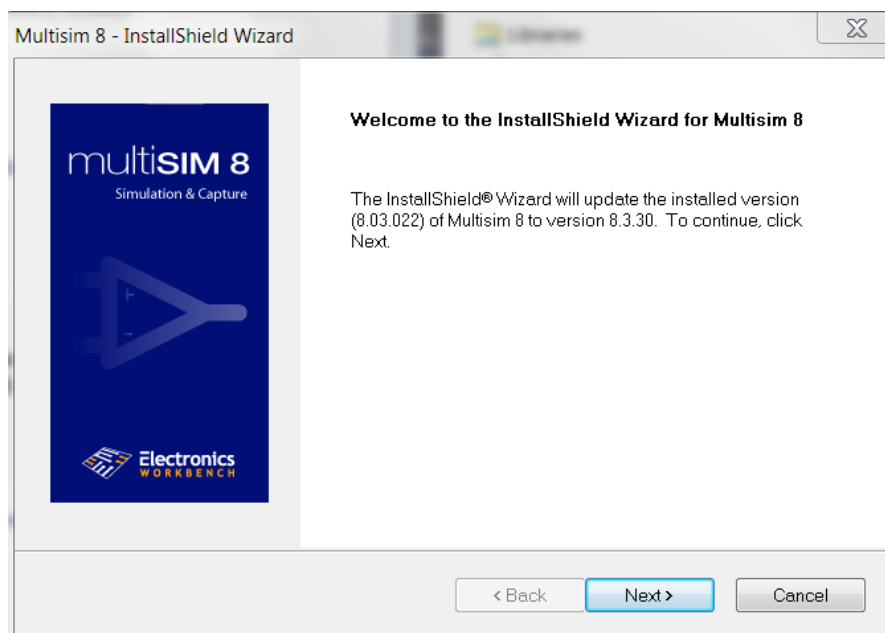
Multisim 8 - InstallShield Wizard

multiSIM 8
Simulation & Capture

+
-

Electronics
WORKBENCH

Welcome to the InstallShield Wizard for Multisim 8

The InstallShield® Wizard will update the installed version (8.03.022) of Multisim 8 to version 8.3.30. To continue, click Next.

< Back
Next >
Cancel